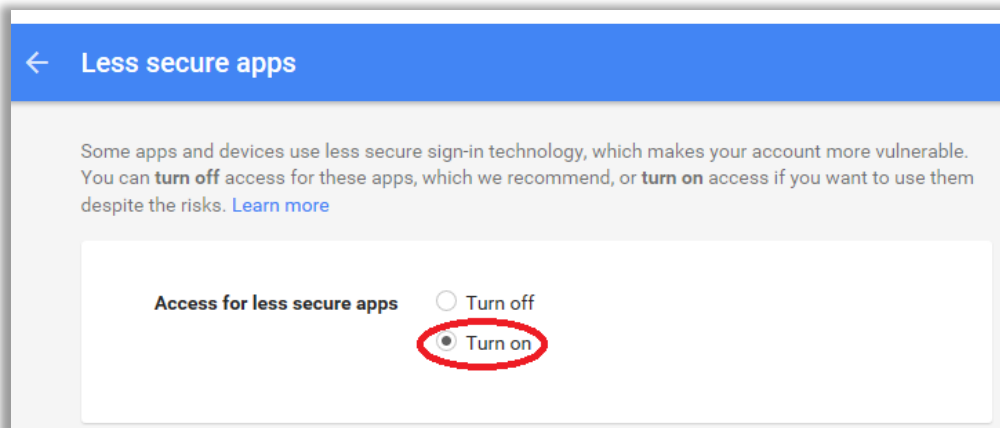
← Less secure apps

Some apps and devices use less secure sign-in technology, which makes your account more vulnerable. You can turn off access for these apps, which we recommend, or turn on access if you want to use them despite the risks. Learn more

Access for less secure apps

Turn off

Turn on